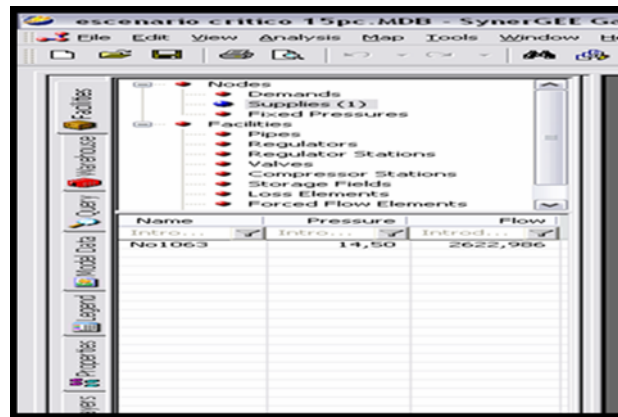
escenario critico 15pc.MDB - SynerGEE Ga

File Edit View Analysis Map Tools Window H

Facilities
Warehouse
Query
Model Data
Legend
Properties

Nodes
Demands
Supplies (1)
Fixed Pressures
Facilities
Pipes
Regulators
Regulator Stations
Valves
Compressor Stations
Storage Fields
Loss Elements
Forced Flow Elements

| Name | Pressure | Flow |
|---|---|---|
| Intro... | Intro... | Introd... |
| No1063 | 14,50 | 2622,986 |